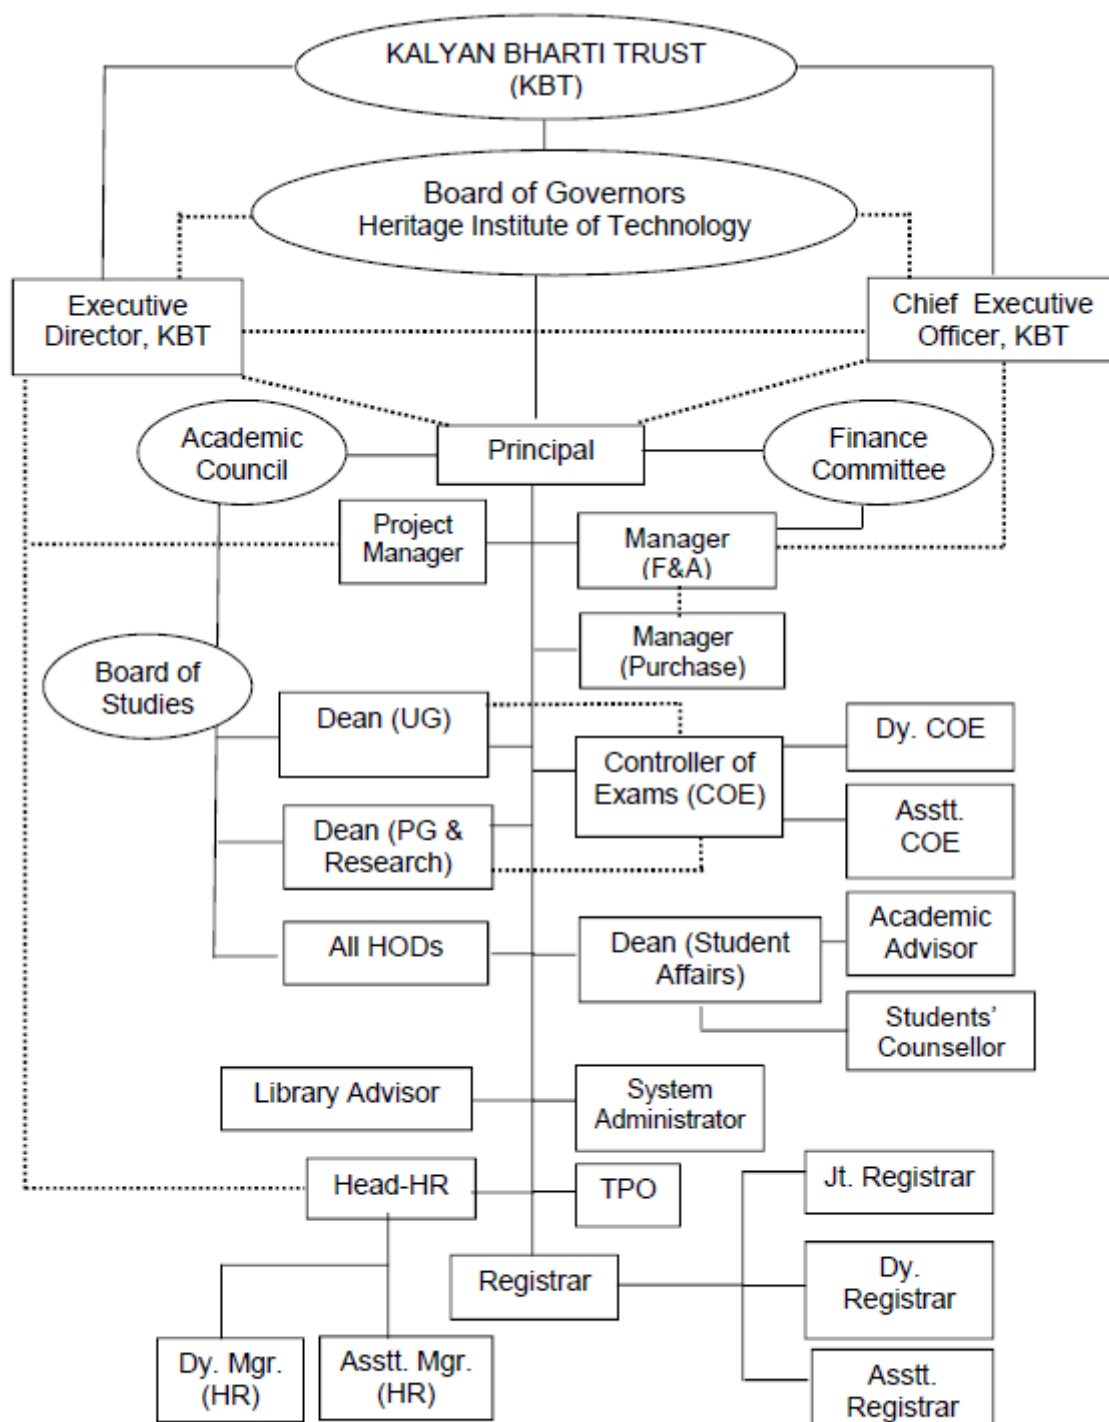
KALYAN BHARTI TRUST (KBT)

Board of Governors Heritage Institute of Technology

Executive Director, KBT

Chief Executive Officer, KBT

Academic Council

Principal

Finance Committee

Project Manager

Manager (F&A)

Manager (Purchase)

Board of Studies

Dean (UG)

Controller of Exams (COE)

Dy. COE

Asstt. COE

Dean (PG & Research)

All HODs

Dean (Student Affairs)

Academic Advisor

Students' Counsellor

Library Advisor

System Administrator

Head-HR

TPO

Jt. Registrar

Registrar

Dy. Registrar

Dy. Mgr. (HR)

Asstt. Mgr. (HR)

Asstt. Registrar